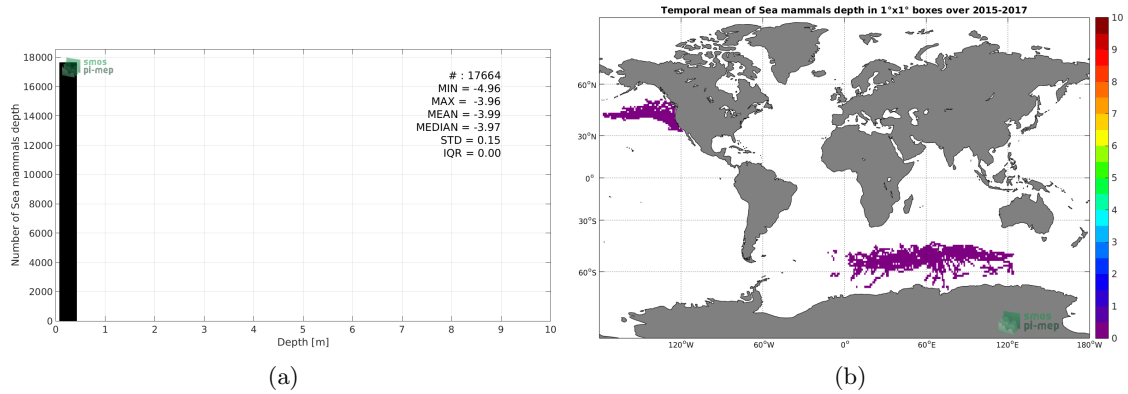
18000
16000
14000
12000
10000
8000
6000
4000
2000
0

smos
pi-mep

# : 17664
MIN = -4.96
MAX = -3.96
MEAN = -3.99
MEDIAN = -3.97
STD = 0.15
IQR = 0.00

Number of Sea mammals depth

0 1 2 3 4 5 6 7 8 9 10
Depth [m]

(a)

Temporal mean of Sea mammals depth in 1°x1° boxes over 2015-2017

60°N
30°N
0°
30°S
60°S

120°W 60°W 0° 60°E 120°E 180°W

smos
pi-mep

10
9
8
7
6
5
4
3
2
1
0

(b)